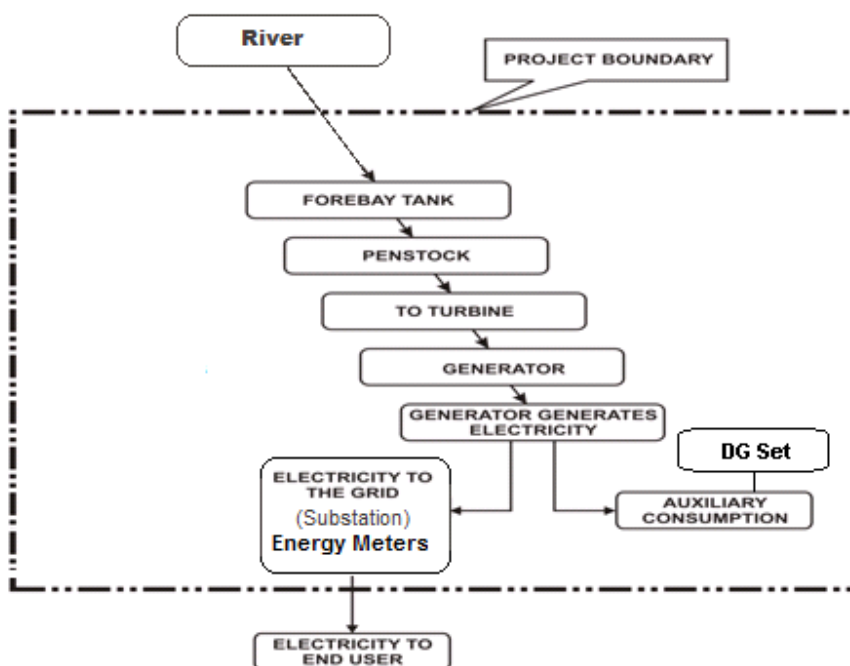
River

PROJECT BOUNDARY

FOREBAY TANK

PENSTOCK

TO TURBINE

GENERATOR

GENERATOR GENERATES ELECTRICITY

DG Set

ELECTRICITY TO THE GRID (Substation) Energy Meters

AUXILIARY CONSUMPTION

ELECTRICITY TO END USER